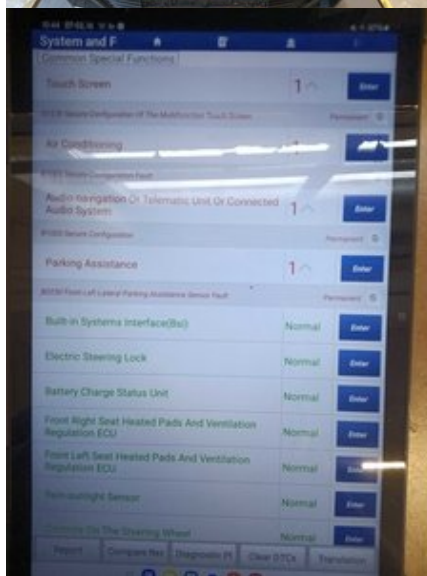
System and F

Common Special Functions

Touch Screen 1 Enter

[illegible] Configuration Of The Multifunction Touch Screen Permanent

Air Conditioning

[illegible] Compression Fault

Audio navigation Or Telematic Unit Or Connected Audio System 1 Enter

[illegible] Configuration Permanent

Parking Assistance 1 Enter

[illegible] Front Left Lateral Parking Assistance Sensor Fault Permanent

Built-in Systems Interface(Bsi) Normal Enter

Electric Steering Lock Normal Enter

Battery Charge Status Unit Normal Enter

Front Right Seat Heated Pads And Ventilation Regulation ECU Normal Enter

Front Left Seat Heated Pads And Ventilation Regulation ECU Normal Enter

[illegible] Sensor Normal Enter

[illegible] On The Steering Wheel Normal Enter

Report Compare Res Diagnostic Pi Clear DTCs Translation